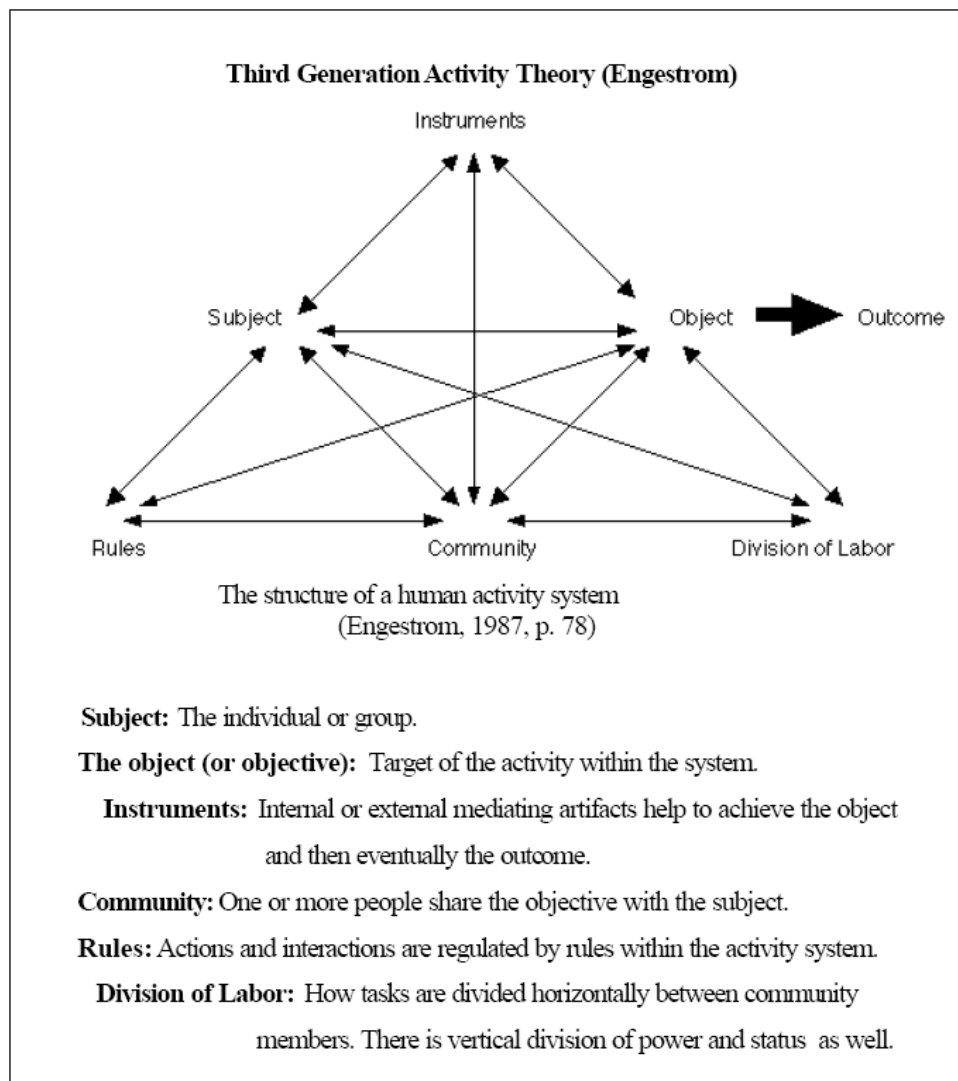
**Third Generation Activity Theory (Engestrom)**

Instruments

Subject

Object

Outcome

Rules

Community

Division of Labor

The structure of a human activity system (Engestrom, 1987, p. 78)

**Subject:** The individual or group.

**The object (or objective):** Target of the activity within the system.

**Instruments:** Internal or external mediating artifacts help to achieve the object and then eventually the outcome.

**Community:** One or more people share the objective with the subject.

**Rules:** Actions and interactions are regulated by rules within the activity system.

**Division of Labor:** How tasks are divided horizontally between community members. There is vertical division of power and status as well.